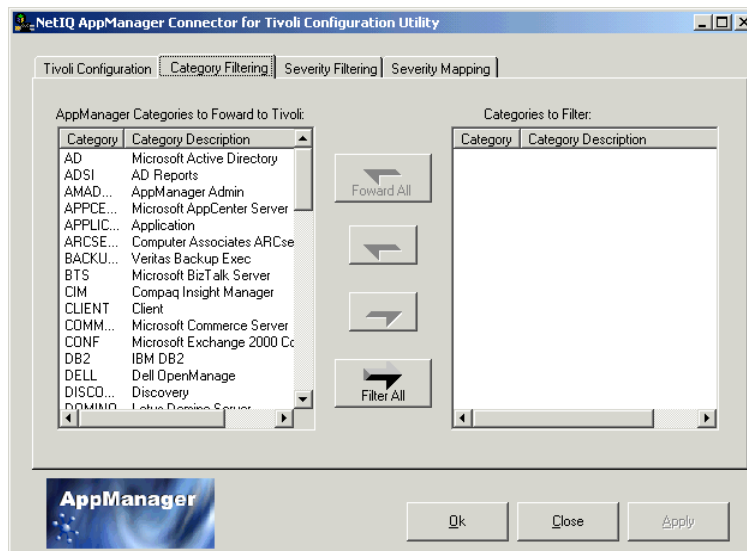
NetIQ AppManager Connector for Tivoli Configuration Utility

Tivoli Configuration | Category Filtering | Severity Filtering | Severity Mapping

AppManager Categories to Foward to Tivoli:

| Category | Category Description |
|---|---|
| AD | Microsoft Active Directory |
| ADSI | AD Reports |
| AMAD... | AppManager Admin |
| APPCE... | Microsoft AppCenter Server |
| APPLIC... | Application |
| ARCSE... | Computer Associates ARCse |
| BACKU... | Veritas Backup Exec |
| BTS | Microsoft BizTalk Server |
| CIM | Compaq Insight Manager |
| CLIENT | Client |
| COMM... | Microsoft Commerce Server |
| CONF | Microsoft Exchange 2000 Cc |
| DB2 | IBM DB2 |
| DELL | Dell OpenManage |
| DISCO... | Discovery |
| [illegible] | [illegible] |

Foward All

Filter All

Categories to Filter:

| Category | Category Description |
|---|---|

AppManager

Ok

Close

Apply